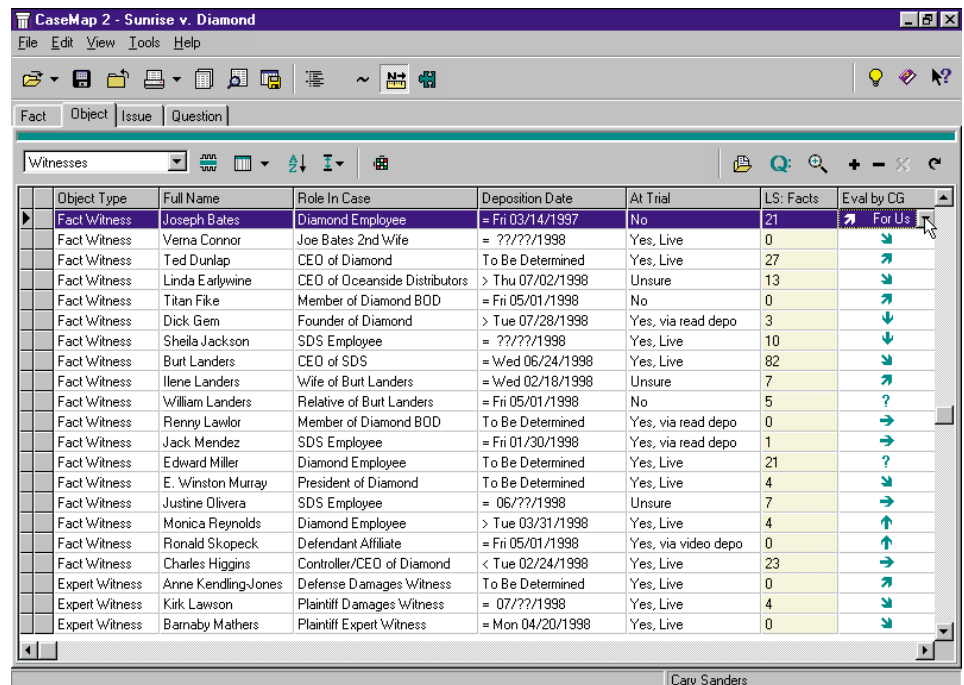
CaseMap 2 - Sunrise v. Diamond

File Edit View Tools Help

Fact | Object | Issue | Question

Witnesses

| Object Type | Full Name | Role In Case | Deposition Date | At Trial | LS: Facts | Eval by CG |
|---|---|---|---|---|---|---|
| Fact Witness | Joseph Bates | Diamond Employee | = Fri 03/14/1997 | No | 21 | ↗ For Us |
| Fact Witness | Verna Connor | Joe Bates 2nd Wife | = ??/??/1998 | Yes, Live | 0 | ↘ |
| Fact Witness | Ted Dunlap | CEO of Diamond | To Be Determined | Yes, Live | 27 | ↗ |
| Fact Witness | Linda Earlywine | CEO of Oceanside Distributors | > Thu 07/02/1998 | Unsure | 13 | ↗ |
| Fact Witness | Titan Fike | Member of Diamond BOD | = Fri 05/01/1998 | No | 0 | ↗ |
| Fact Witness | Dick Gem | Founder of Diamond | > Tue 07/28/1998 | Yes, via read depo | 3 | ↓ |
| Fact Witness | Sheila Jackson | SDS Employee | = ??/??/1998 | Yes, Live | 10 | ↓ |
| Fact Witness | Burt Landers | CEO of SDS | = Wed 06/24/1998 | Yes, Live | 82 | ↘ |
| Fact Witness | Ilene Landers | Wife of Burt Landers | = Wed 02/18/1998 | Unsure | 7 | ↗ |
| Fact Witness | William Landers | Relative of Burt Landers | = Fri 05/01/1998 | No | 5 | ? |
| Fact Witness | Renny Lawlor | Member of Diamond BOD | To Be Determined | Yes, via read depo | 0 | → |
| Fact Witness | Jack Mendez | SDS Employee | = Fri 01/30/1998 | Yes, via read depo | 1 | → |
| Fact Witness | Edward Miller | Diamond Employee | To Be Determined | Yes, Live | 21 | ? |
| Fact Witness | E. Winston Murray | President of Diamond | To Be Determined | Yes, Live | 4 | ↘ |
| Fact Witness | Justine Olivera | SDS Employee | = 06/??/1998 | Unsure | 7 | → |
| Fact Witness | Monica Reynolds | Diamond Employee | > Tue 03/31/1998 | Yes, Live | 4 | ↑ |
| Fact Witness | Ronald Skopeck | Defendant Affiliate | = Fri 05/01/1998 | Yes, via video depo | 0 | ↑ |
| Fact Witness | Charles Higgins | Controller/CEO of Diamond | < Tue 02/24/1998 | Yes, Live | 23 | → |
| Expert Witness | Anne Kendling-Jones | Defense Damages Witness | To Be Determined | Yes, Live | 0 | ↗ |
| Expert Witness | Kirk Lawson | Plaintiff Damages Witness | = 07/??/1998 | Yes, Live | 4 | ↘ |
| Expert Witness | Barnaby Mathers | Plaintiff Expert Witness | = Mon 04/20/1998 | Yes, Live | 0 | ↘ |

Cary Sanders